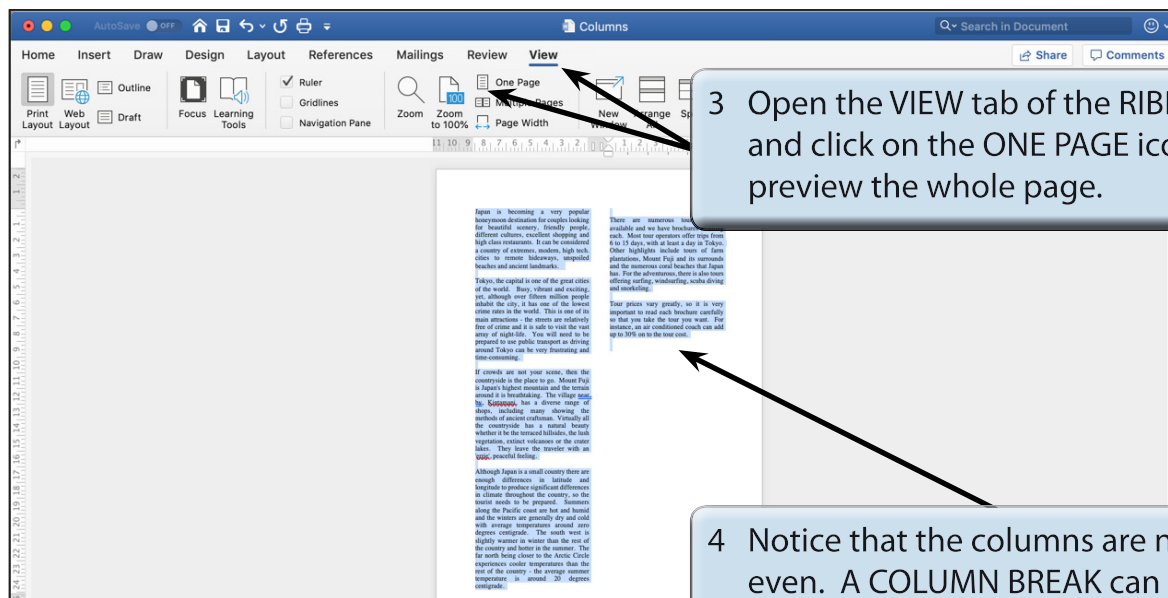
AutoSave OFF

Columns

Search in Document

Home Insert Draw Design Layout References Mailings Review View

Share Comments

Print Layout Web Layout Outline Draft Focus Learning Tools Ruler Gridlines Navigation Pane Zoom Zoom to 100% One Page Multiple Pages Page Width New Window Arrange All Sp

3 Open the VIEW tab of the RIB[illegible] and click on the ONE PAGE ico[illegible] preview the whole page.

Japan is becoming a very popular honeymoon destination for couples looking for beautiful scenery, friendly people, different cultures, excellent shopping and high class restaurants. It can be considered a country of extremes, modern, high tech. cities to remote hideaways, unspoiled beaches and ancient landmarks.

Tokyo, the capital is one of the great cities of the world. Busy, vibrant and exciting, yet, although over fifteen million people inhabit the city, it has one of the lowest crime rates in the world. This is one of its main attractions - the streets are relatively free of crime and it is safe to visit the vast array of night-life. You will need to be prepared to use public transport as driving around Tokyo can be very frustrating and time-consuming.

If crowds are not your scene, then the countryside is the place to go. Mount Fuji is Japan's highest mountain and the terrain around it is breathtaking. The village near by, Kitayami, has a diverse range of shops, including many showing the methods of ancient craftsman. Virtually all the countryside has a natural beauty whether it be the terraced hillsides, the lush vegetation, extinct volcanoes or the crater lakes. They leave the traveler with an eerie, peaceful feeling.

Although Japan is a small country there are enough differences in latitude and longitude to produce significant differences in climate throughout the country, so the tourist needs to be prepared. Summers along the Pacific coast are hot and humid and the winters are generally dry and cold with average temperatures around zero degrees centigrade. The south west is slightly warmer in winter than the rest of the country and hotter in the summer. The far north being closer to the Arctic Circle experiences cooler temperatures than the rest of the country - the average summer temperature is around 20 degrees centigrade.

There are numerous tou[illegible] available and we have brochures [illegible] each. Most tour operators offer trips from 6 to 15 days, with at least a day in Tokyo. Other highlights include tours of farm plantations, Mount Fuji and its surrounds and the numerous coral beaches that Japan has. For the adventurous, there is also tours offering surfing, windsurfing, scuba diving and snorkeling.

Tour prices vary greatly, so it is very important to read each brochure carefully so that you take the tour you want. For instance, an air conditioned couch can add up to 30% on to the tour cost.

4 Notice that the columns are n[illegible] even. A COLUMN BREAK can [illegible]